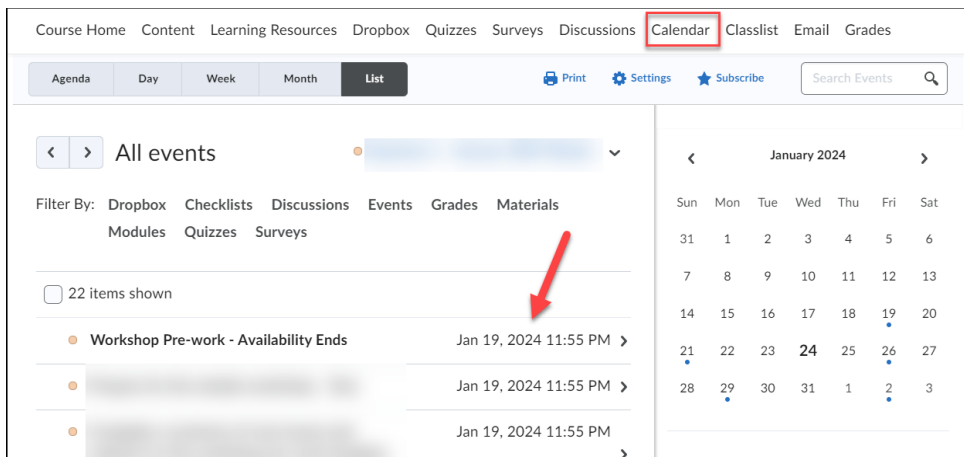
Course Home Content Learning Resources Dropbox Quizzes Surveys Discussions Calendar Classlist Email Grades

Agenda Day Week Month List

Print Settings Subscribe Search Events

All events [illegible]

Filter By: Dropbox Checklists Discussions Events Grades Materials Modules Quizzes Surveys

22 items shown

Workshop Pre-work - Availability Ends Jan 19, 2024 11:55 PM

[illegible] Jan 19, 2024 11:55 PM

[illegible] Jan 19, 2024 11:55 PM

January 2024

| Sun | Mon | Tue | Wed | Thu | Fri | Sat |
|---|---|---|---|---|---|---|
| 31 | 1 | 2 | 3 | 4 | 5 | 6 |
| 7 | 8 | 9 | 10 | 11 | 12 | 13 |
| 14 | 15 | 16 | 17 | 18 | 19 | 20 |
| 21 | 22 | 23 | 24 | 25 | 26 | 27 |
| 28 | 29 | 30 | 31 | 1 | 2 | 3 |